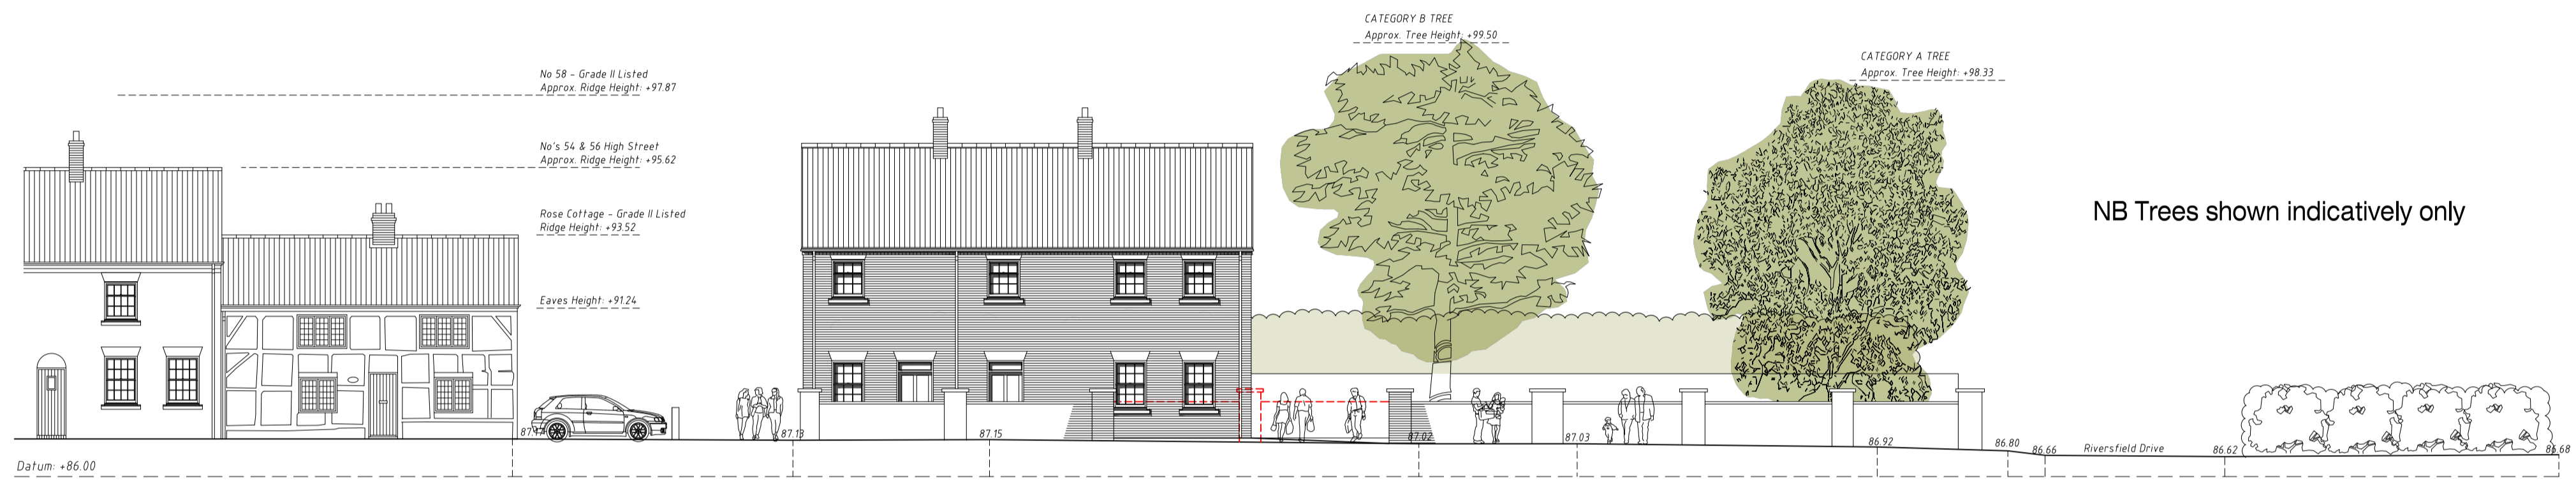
CATEGORY B TREE
Approx. Tree Height: +99.50

CATEGORY A TREE
Approx. Tree Height: +98.33

No 58 - Grade II Listed
Approx. Ridge Height: +97.87

No's 54 & 56 High Street
Approx. Ridge Height: +95.62

Rose Cottage - Grade II Listed
Ridge Height: +93.52

Eaves Height: +91.24

NB Trees shown indicatively only

87.17
87.13
87.15
87.02
87.03
86.92
86.80
86.66
Riversfield Drive
86.62
86.68

Datum: +86.00